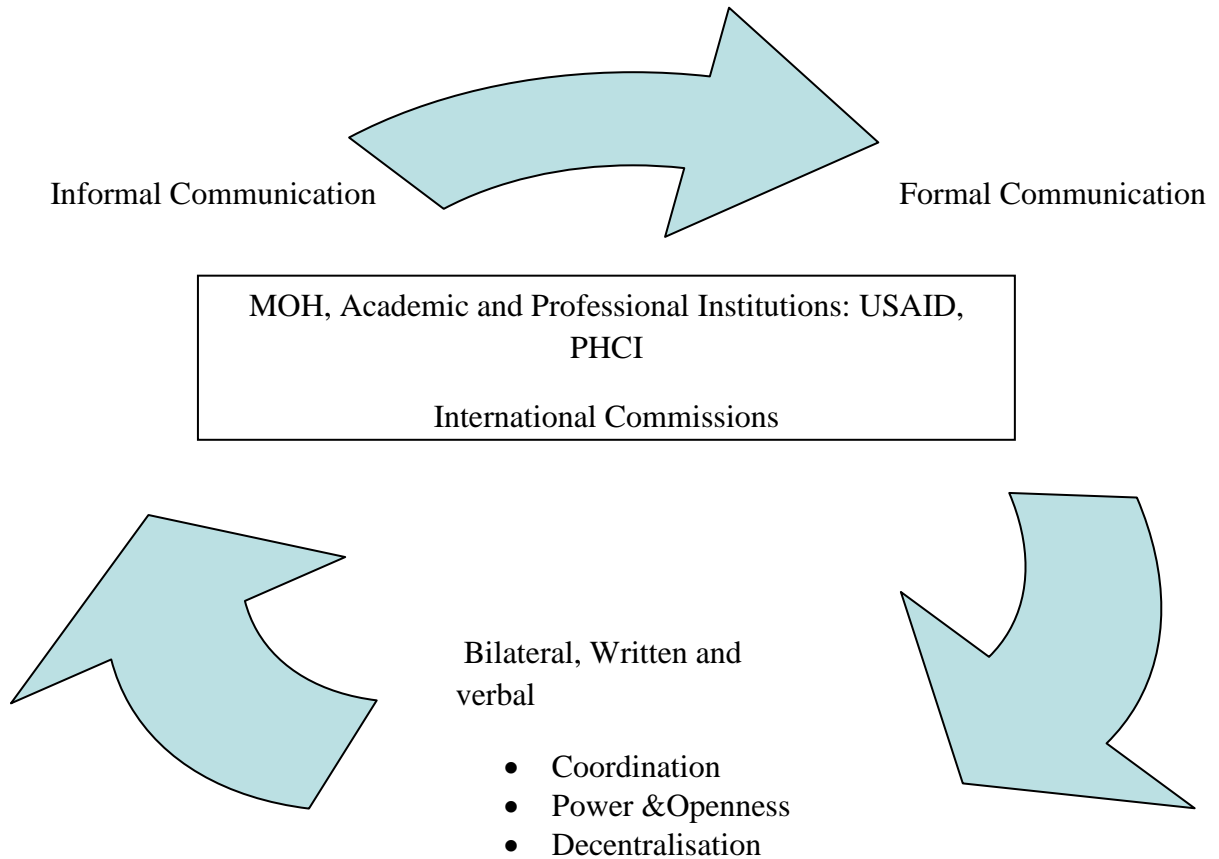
Informal Communication

Formal Communication

MOH, Academic and Professional Institutions: USAID, PHCI

International Commissions

Bilateral, Written and verbal

- Coordination
- Power &Openness
- Decentralisation